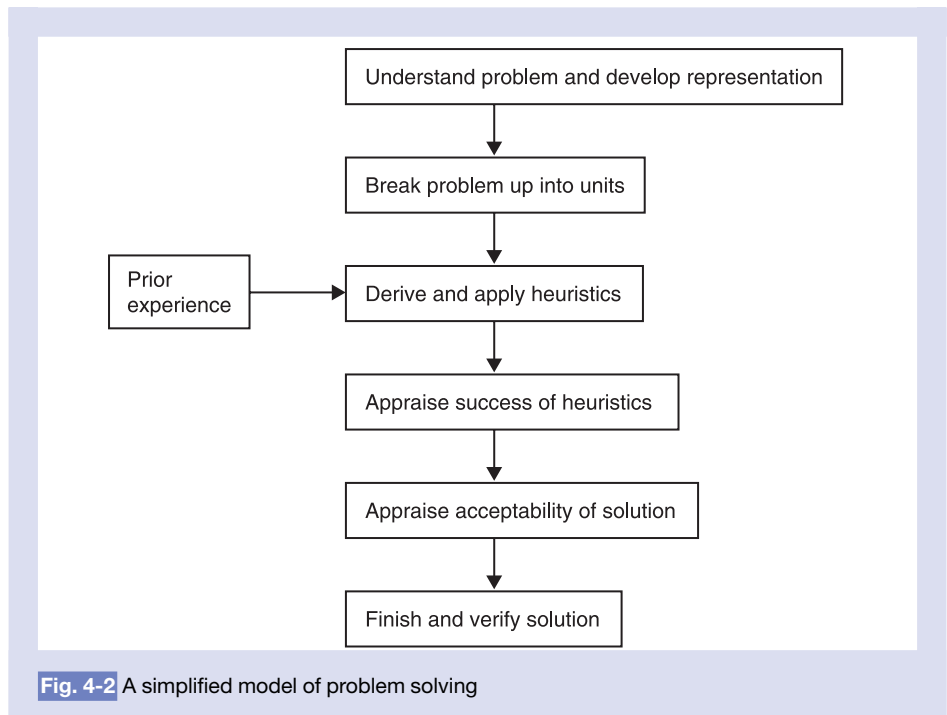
Understand problem and develop representation

Break problem up into units

Prior experience

Derive and apply heuristics

Appraise success of heuristics

Appraise acceptability of solution

Finish and verify solution

Fig. 4-2 A simplified model of problem solving